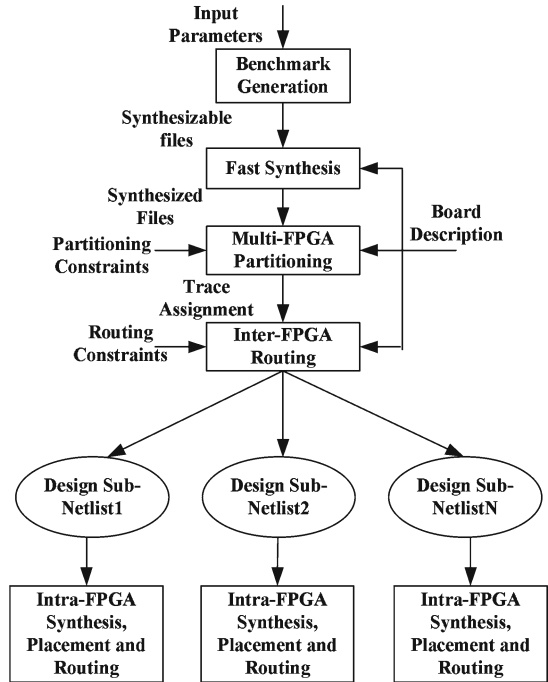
Input Parameters

Benchmark Generation

Synthesizable files

Fast Synthesis

Synthesized Files

Board Description

Partitioning Constraints

Multi-FPGA Partitioning

Trace Assignment

Routing Constraints

Inter-FPGA Routing

Design Sub-Netlist1

Design Sub-Netlist2

Design Sub-NetlistN

Intra-FPGA Synthesis, Placement and Routing

Intra-FPGA Synthesis, Placement and Routing

Intra-FPGA Synthesis, Placement and Routing